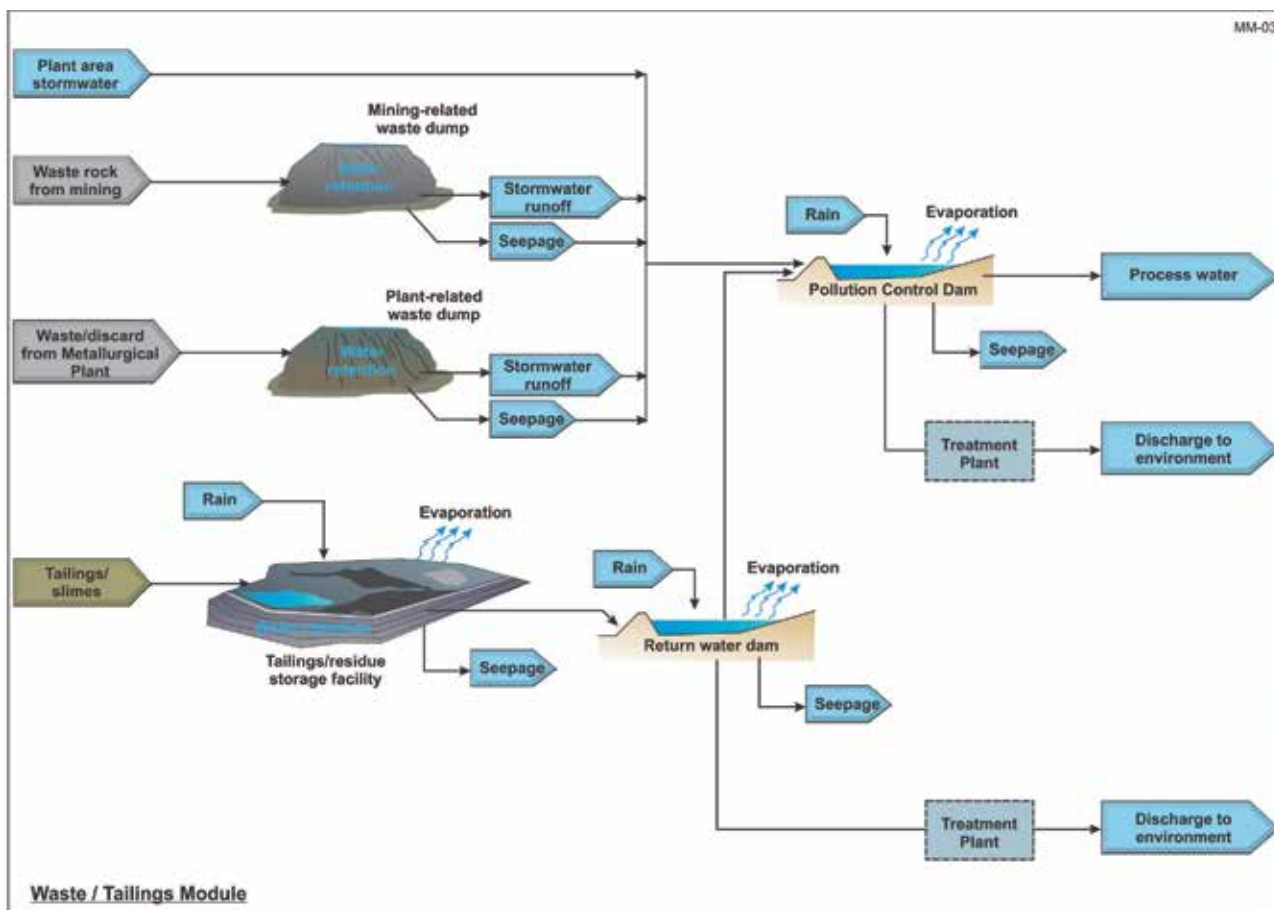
MM-03

Plant area stormwater

Mining-related waste dump

Waste rock from mining

Water retention

Stormwater runoff

Seepage

Rain

Evaporation

Pollution Control Dam

Process water

Plant-related waste dump

Waste/discard from Metallurgical Plant

Water retention

Stormwater runoff

Seepage

Seepage

Treatment Plant

Discharge to environment

Rain

Evaporation

Tailings/ slimes

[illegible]

Tailings/residue storage facility

Seepage

Rain

Evaporation

Return water dam

Seepage

Treatment Plant

Discharge to environment

Waste / Tailings Module